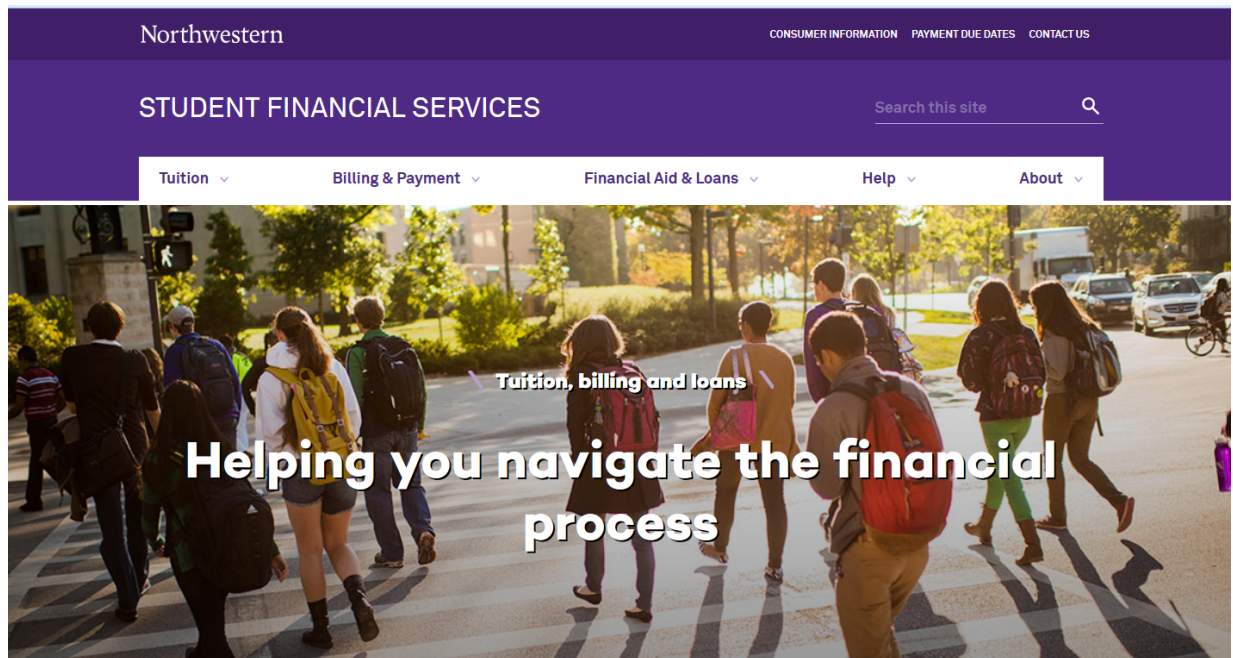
Northwestern

CONSUMER INFORMATION PAYMENT DUE DATES CONTACT US

STUDENT FINANCIAL SERVICES

Search this site

Tuition Billing & Payment Financial Aid & Loans Help About

Tuition, billing and loans

Helping you navigate the financial process